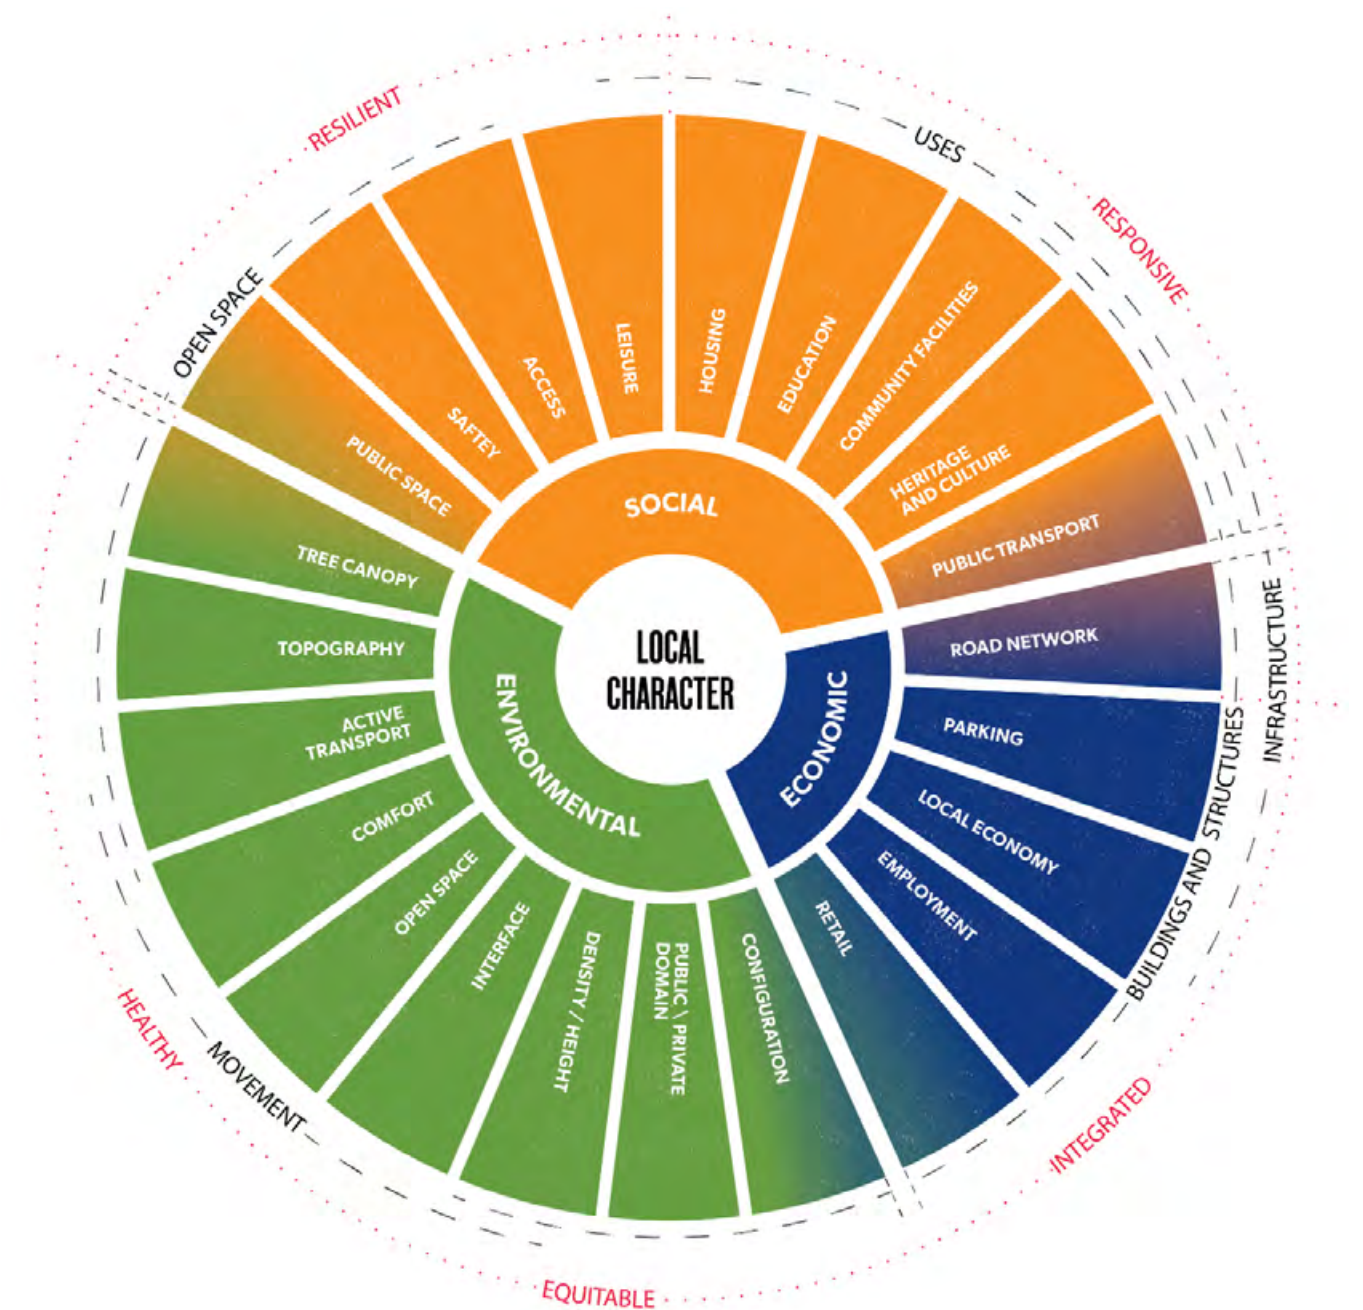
LOCAL CHARACTER

SOCIAL

PUBLIC SPACE

SAFTEY

ACCESS

LEISURE

HOUSING

EDUCATION

COMMUNITY FACILITIES

HERITAGE AND CULTURE

PUBLIC TRANSPORT

ECONOMIC

ROAD NETWORK

PARKING

LOCAL ECONOMY

EMPLOYMENT

RETAIL

ENVIRONMENTAL

TREE CANOPY

TOPOGRAPHY

ACTIVE TRANSPORT

COMFORT

OPEN SPACE

INTERFACE

DENSITY / HEIGHT

PUBLIC \ PRIVATE DOMAIN

CONFIGURATION

OPEN SPACE

USES

INFRASTRUCTURE

BUILDINGS AND STRUCTURES

MOVEMENT

RESILIENT

RESPONSIVE

INTEGRATED

EQUITABLE

HEALTHY